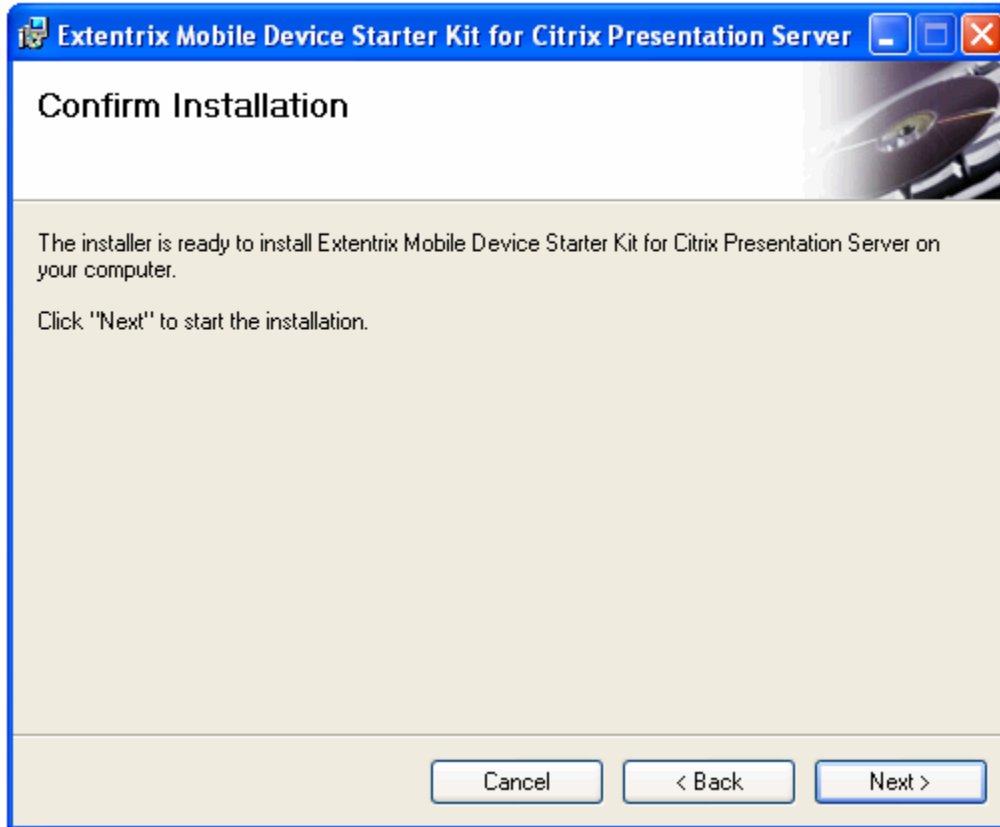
Extentrix Mobile Device Starter Kit for Citrix Presentation Server

Confirm Installation

The installer is ready to install Extentrix Mobile Device Starter Kit for Citrix Presentation Server on your computer.

Click "Next" to start the installation.

Cancel
< Back
Next >